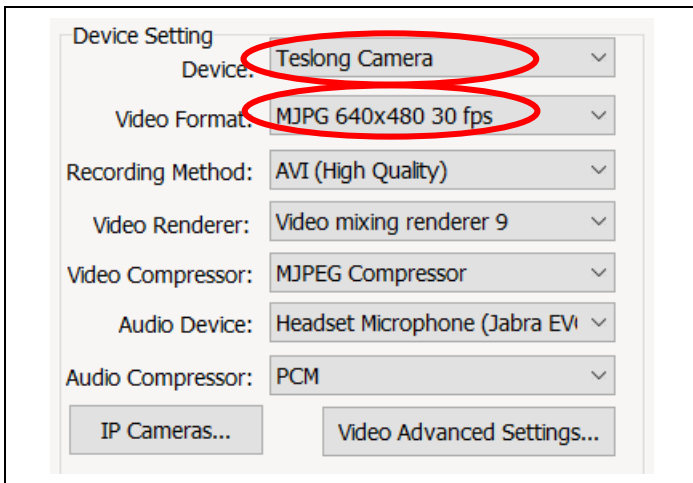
Device Setting

Device: Teslong Camera

Video Format: MJPG 640x480 30 fps

Recording Method: AVI (High Quality)

Video Renderer: Video mixing renderer 9

Video Compressor: MJPEG Compressor

Audio Device: Headset Microphone (Jabra EV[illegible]

Audio Compressor: PCM

IP Cameras...

Video Advanced Settings...